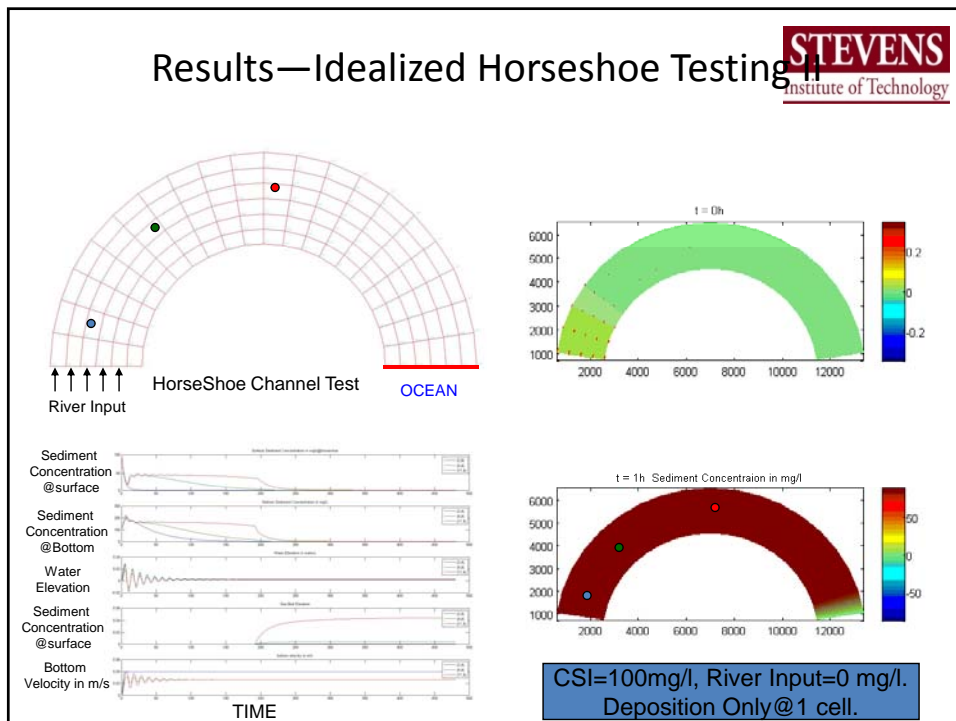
Results—Idealized Horseshoe Testing II

STEVENS
Institute of Technology

HorseShoe Channel Test

River Input

OCEAN

t = 0h

6000
5000
4000
3000
2000
1000

2000 4000 6000 8000 10000 12000

0.2
0
-0.2

Sediment Concentration @surface

Sediment Concentration @Bottom

Water Elevation

Sediment Concentration @surface

Bottom Velocity in m/s

TIME

t = 1h Sediment Concentraion in mg/l

6000
5000
4000
3000
2000
1000

2000 4000 6000 8000 10000 12000

50
0
-50

CSI=100mg/l, River Input=0 mg/l. Deposition Only@1 cell.